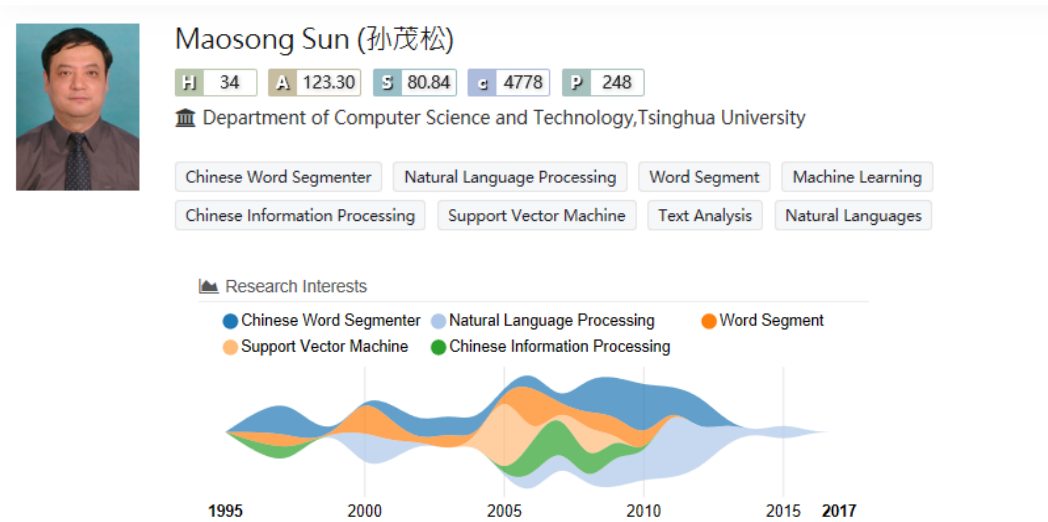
Maosong Sun (孙茂松)

H 34 A 123.30 S 80.84 c 4778 P 248

Department of Computer Science and Technology,Tsinghua University

Chinese Word Segmenter Natural Language Processing Word Segment Machine Learning Chinese Information Processing Support Vector Machine Text Analysis Natural Languages

Research Interests

Chinese Word Segmenter Natural Language Processing Word Segment Support Vector Machine Chinese Information Processing

1995 2000 2005 2010 2015 2017